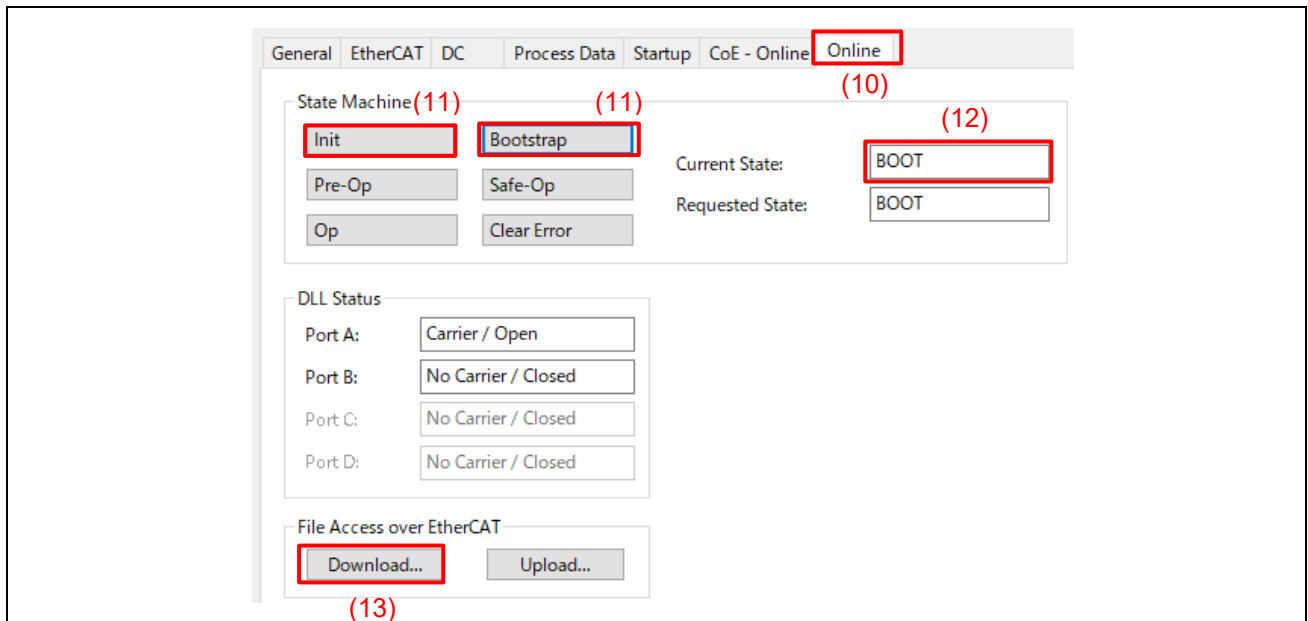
General | EtherCAT | DC | Process Data | Startup | CoE - Online | Online

(10)

State Machine (11)

(11)

(12)

Init

Bootstrap

Pre-Op

Safe-Op

Op

Clear Error

Current State: BOOT

Requested State: BOOT

DLL Status

Port A: Carrier / Open

Port B: No Carrier / Closed

Port C: No Carrier / Closed

Port D: No Carrier / Closed

File Access over EtherCAT

Download...

Upload...

(13)